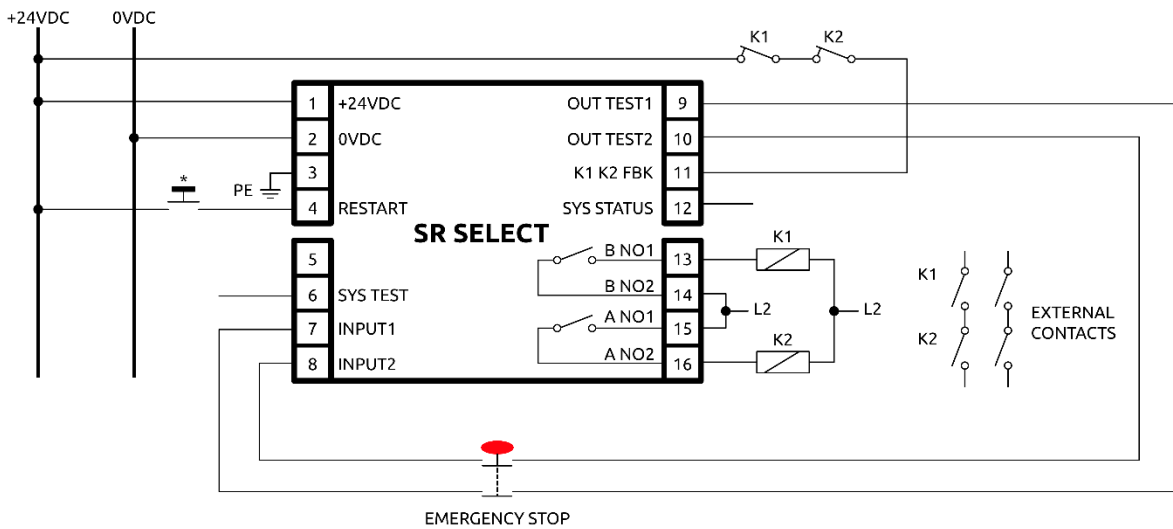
+24VDC
0VDC
K1
K2
1 +24VDC
2 0VDC
3
PE
*
4 RESTART
OUT TEST1 9
OUT TEST2 10
K1 K2 FBK 11
SYS STATUS 12
SR SELECT
5
6 SYS TEST
7 INPUT1
8 INPUT2
B NO1 13
B NO2 14
A NO1 15
A NO2 16
K1
L2
L2
K2
K1
K2
EXTERNAL CONTACTS
EMERGENCY STOP